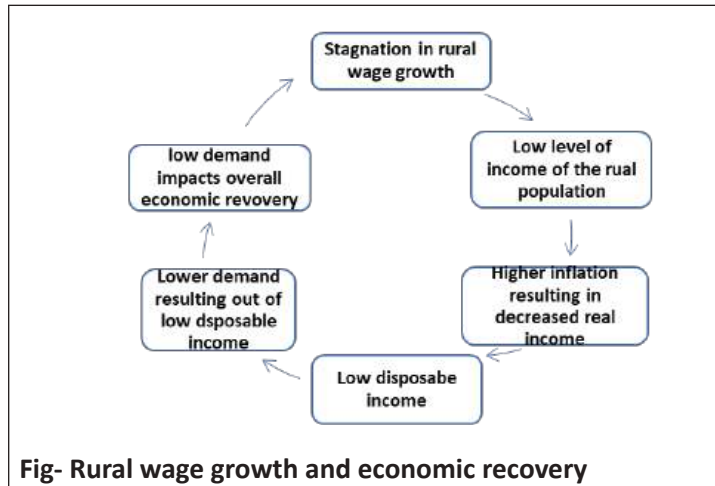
Stagnation in rural wage growth

Low level of income of the rual population

Higher inflation resulting in decreased real income

Low disposabe income

Lower demand resulting out of low dsposable income

low demand impacts overall economic revovery

Fig- Rural wage growth and economic recovery